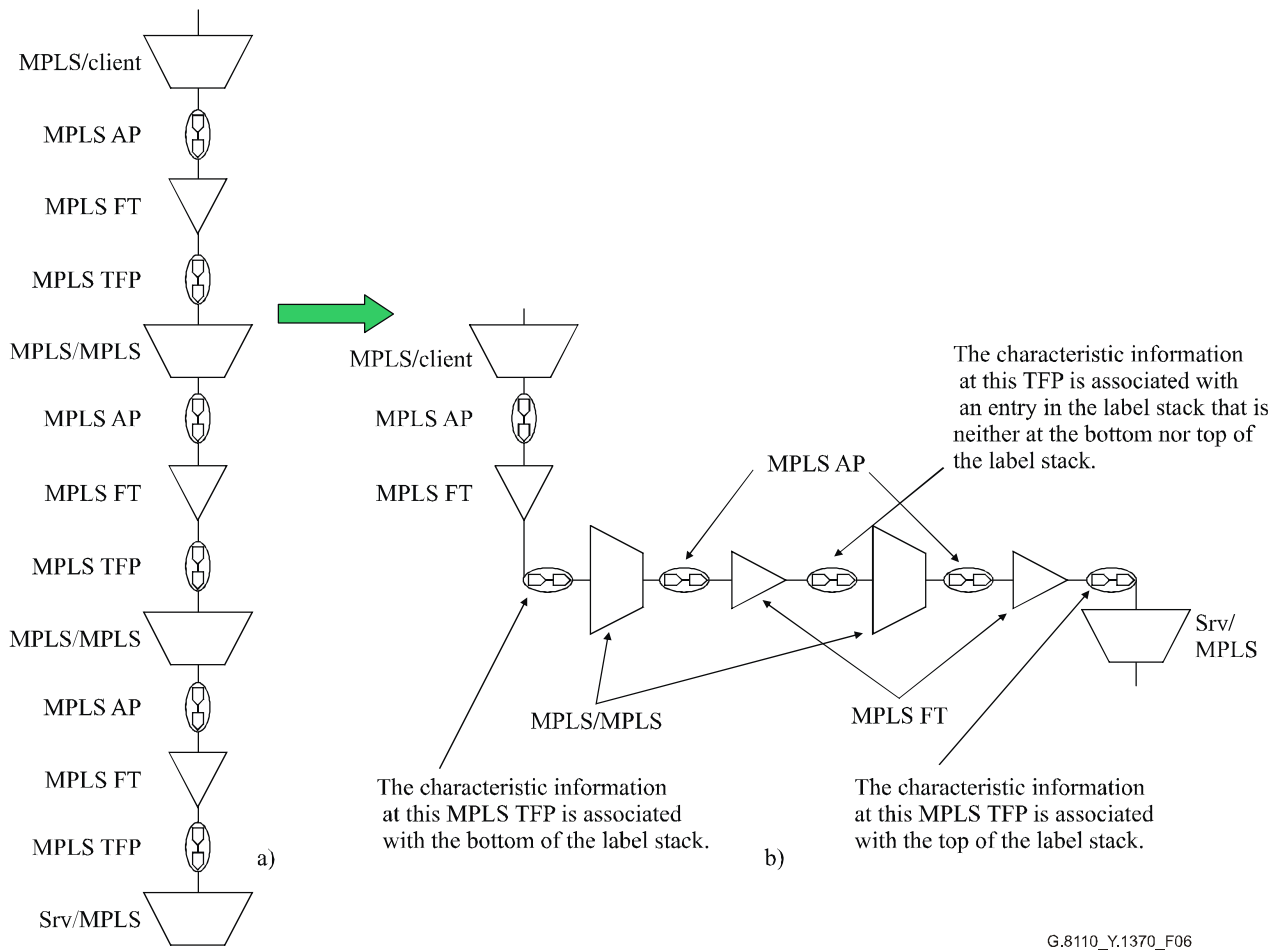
MPLS/client

MPLS AP

MPLS FT

MPLS TFP

MPLS/MPLS

MPLS AP

MPLS FT

MPLS TFP

MPLS/MPLS

MPLS AP

MPLS FT

MPLS TFP

Srv/MPLS

a)

MPLS/client

MPLS AP

MPLS FT

The characteristic information at this TFP is associated with an entry in the label stack that is neither at the bottom nor top of the label stack.

MPLS AP

Srv/MPLS

MPLS/MPLS

MPLS FT

The characteristic information at this MPLS TFP is associated with the bottom of the label stack.

b)

The characteristic information at this MPLS TFP is associated with the top of the label stack.

G.8110_Y.1370_F06